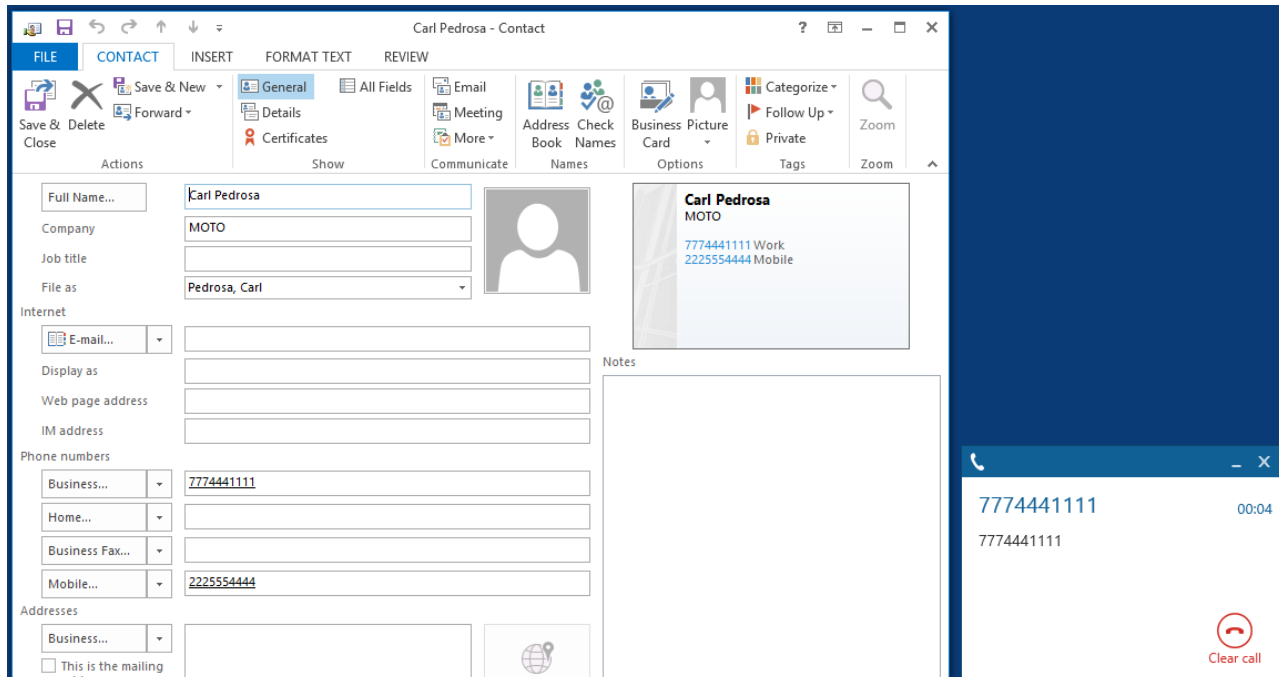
Carl Pedrosa - Contact

? – ☐ ✕

FILE CONTACT INSERT FORMAT TEXT REVIEW

Save & Close Delete Save & New Forward Actions

General Details Certificates All Fields Show

Email Meeting More Communicate

Address Book Check Names Names

Business Card Picture Options

Categorize Follow Up Private Tags

Zoom Zoom

Full Name... Carl Pedrosa
Company MOTO
Job title
File as Pedrosa, Carl
Internet
E-mail...
Display as
Web page address
IM address
Phone numbers
Business... 7774441111
Home...
Business Fax...
Mobile... 2225554444
Addresses
Business...
This is the mailing

Carl Pedrosa
MOTO
7774441111 Work
2225554444 Mobile

Notes

7774441111 00:04
7774441111

Clear call